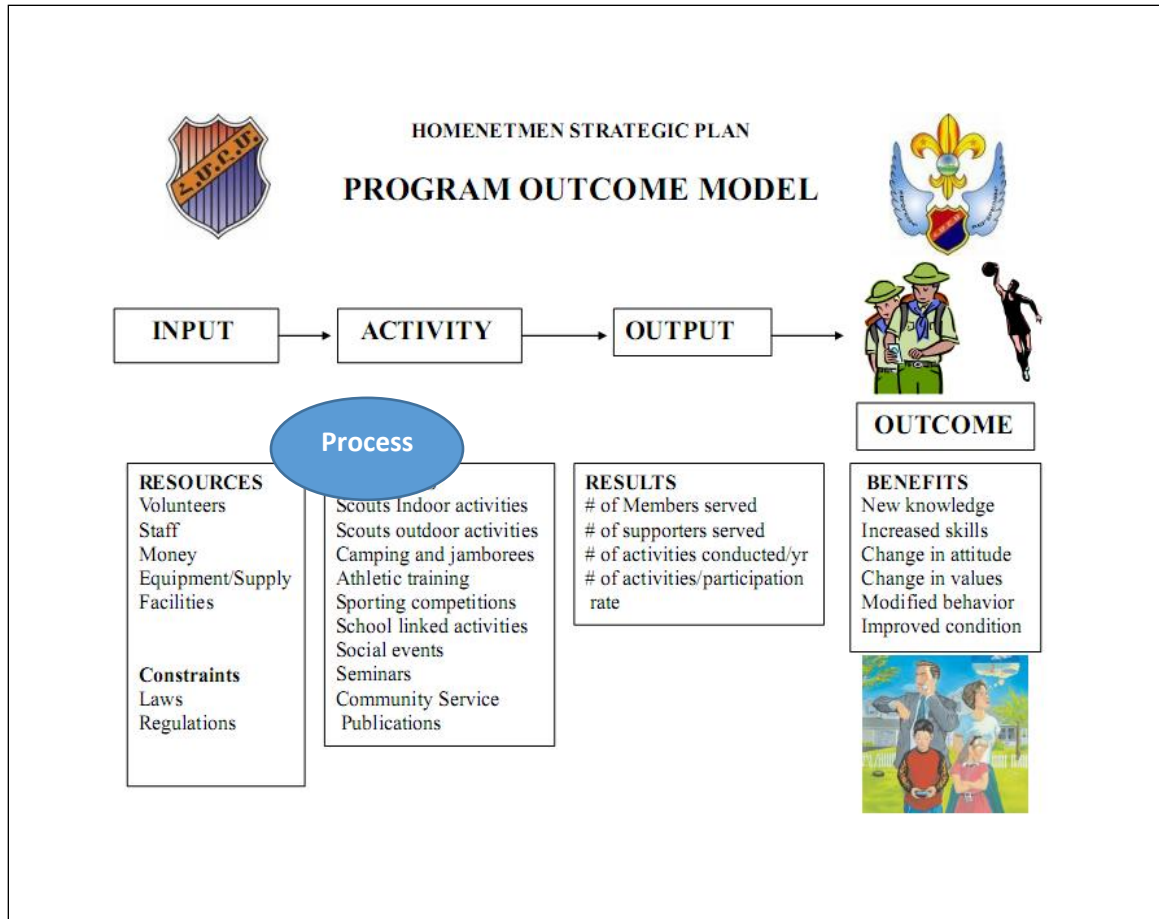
HOMENETMEN STRATEGIC PLAN

PROGRAM OUTCOME MODEL

INPUT

ACTIVITY

OUTPUT

OUTCOME

Process

RESOURCES
Volunteers
Staff
Money
Equipment/Supply
Facilities

Constraints
Laws
Regulations

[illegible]
Scouts Indoor activities
Scouts outdoor activities
Camping and jamborees
Athletic training
Sporting competitions
School linked activities
Social events
Seminars
Community Service
Publications

RESULTS
# of Members served
# of supporters served
# of activities conducted/yr
# of activities/participation rate

BENEFITS
New knowledge
Increased skills
Change in attitude
Change in values
Modified behavior
Improved condition